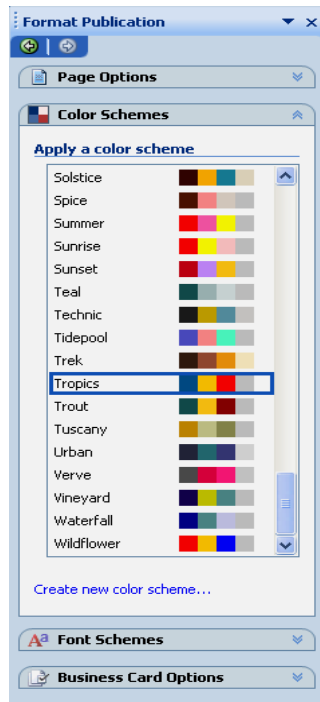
Format Publication

Page Options

Color Schemes

Apply a color scheme

Solstice
Spice
Summer
Sunrise
Sunset
Teal
Technic
Tidepool
Trek
Tropics
Trout
Tuscany
Urban
Verve
Vineyard
Waterfall
Wildflower

Create new color scheme...

Font Schemes

Business Card Options